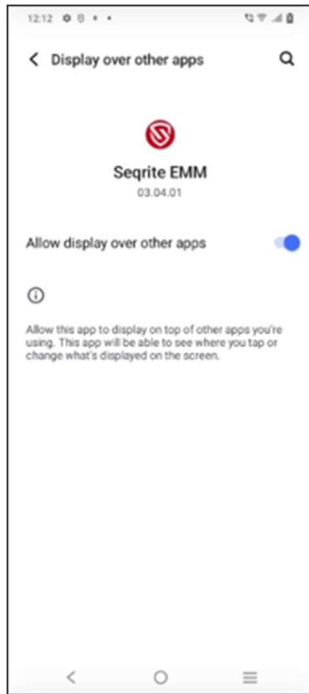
12:12

Display over other apps

Seqrite EMM
03.04.01

Allow display over other apps

Allow this app to display on top of other apps you're using. This app will be able to see where you tap or change what's displayed on the screen.